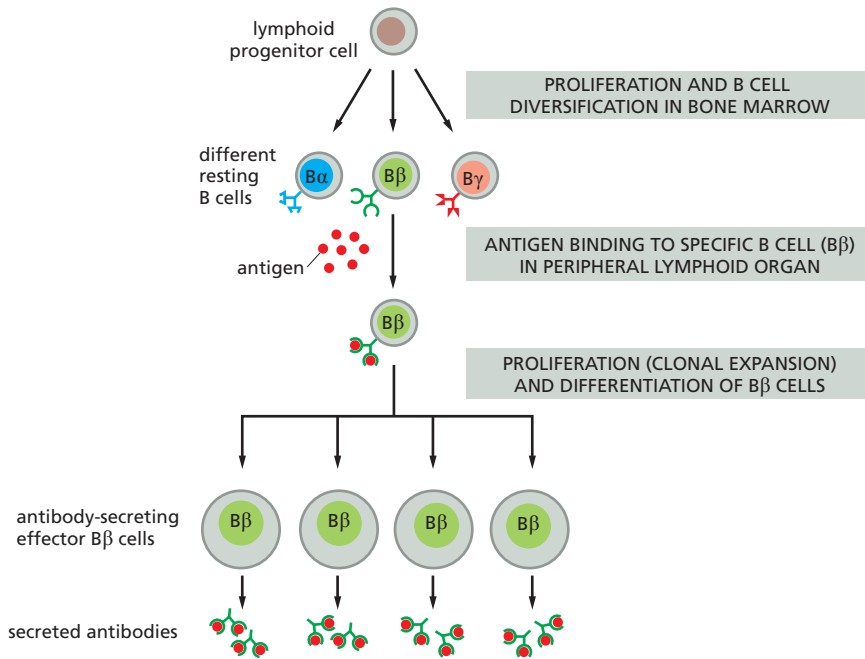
lymphoid progenitor cell

PROLIFERATION AND B CELL DIVERSIFICATION IN BONE MARROW

different resting B cells

Bα

Bβ

Bγ

antigen

ANTIGEN BINDING TO SPECIFIC B CELL (Bβ) IN PERIPHERAL LYMPHOID ORGAN

Bβ

PROLIFERATION (CLONAL EXPANSION) AND DIFFERENTIATION OF Bβ CELLS

antibody-secreting effector Bβ cells

Bβ

Bβ

Bβ

Bβ

secreted antibodies